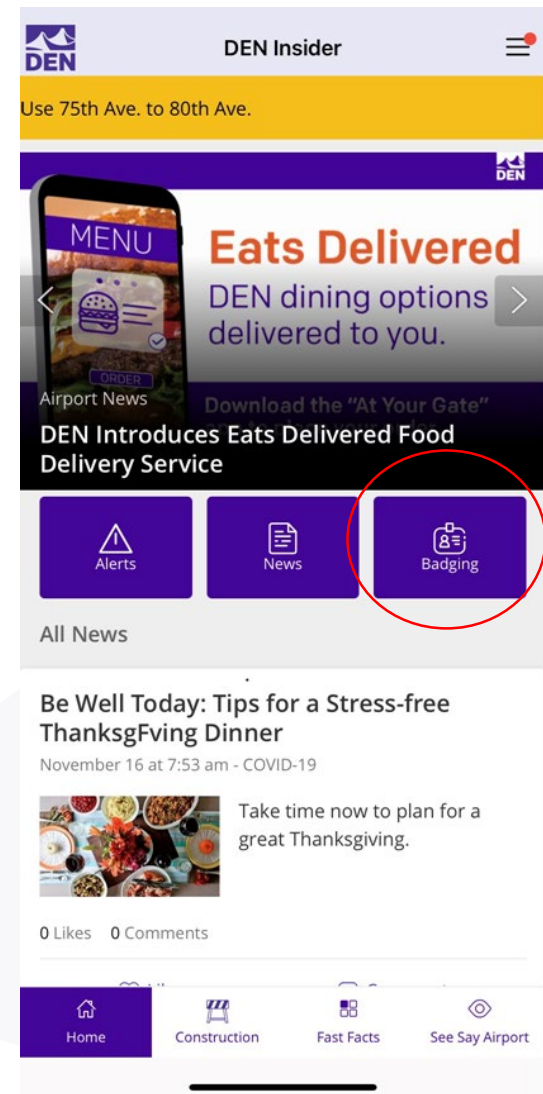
DEN

DEN Insider

Use 75th Ave. to 80th Ave.

DEN

MENU

ORDER

Eats Delivered

DEN dining options delivered to you.

Download the "At Your Gate"

Airport News

DEN Introduces Eats Delivered Food Delivery Service

Alerts

News

Badging

All News

Be Well Today: Tips for a Stress-free ThanksgFving Dinner

November 16 at 7:53 am - COVID-19

Take time now to plan for a great Thanksgiving.

0 Likes 0 Comments

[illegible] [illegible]

Home

Construction

Fast Facts

See Say Airport